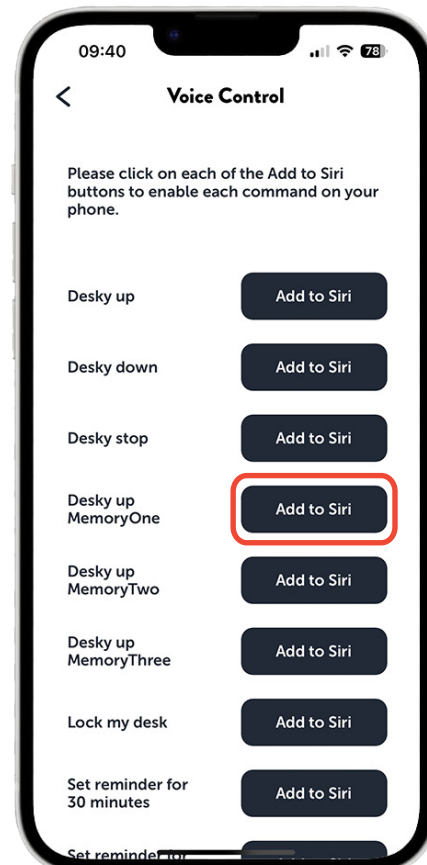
09:40

78

<

Voice Control

Please click on each of the Add to Siri buttons to enable each command on your phone.

Desky up
Add to Siri

Desky down
Add to Siri

Desky stop
Add to Siri

Desky up MemoryOne
Add to Siri

Desky up MemoryTwo
Add to Siri

Desky up MemoryThree
Add to Siri

Lock my desk
Add to Siri

Set reminder for 30 minutes
Add to Siri

Set reminder for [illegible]